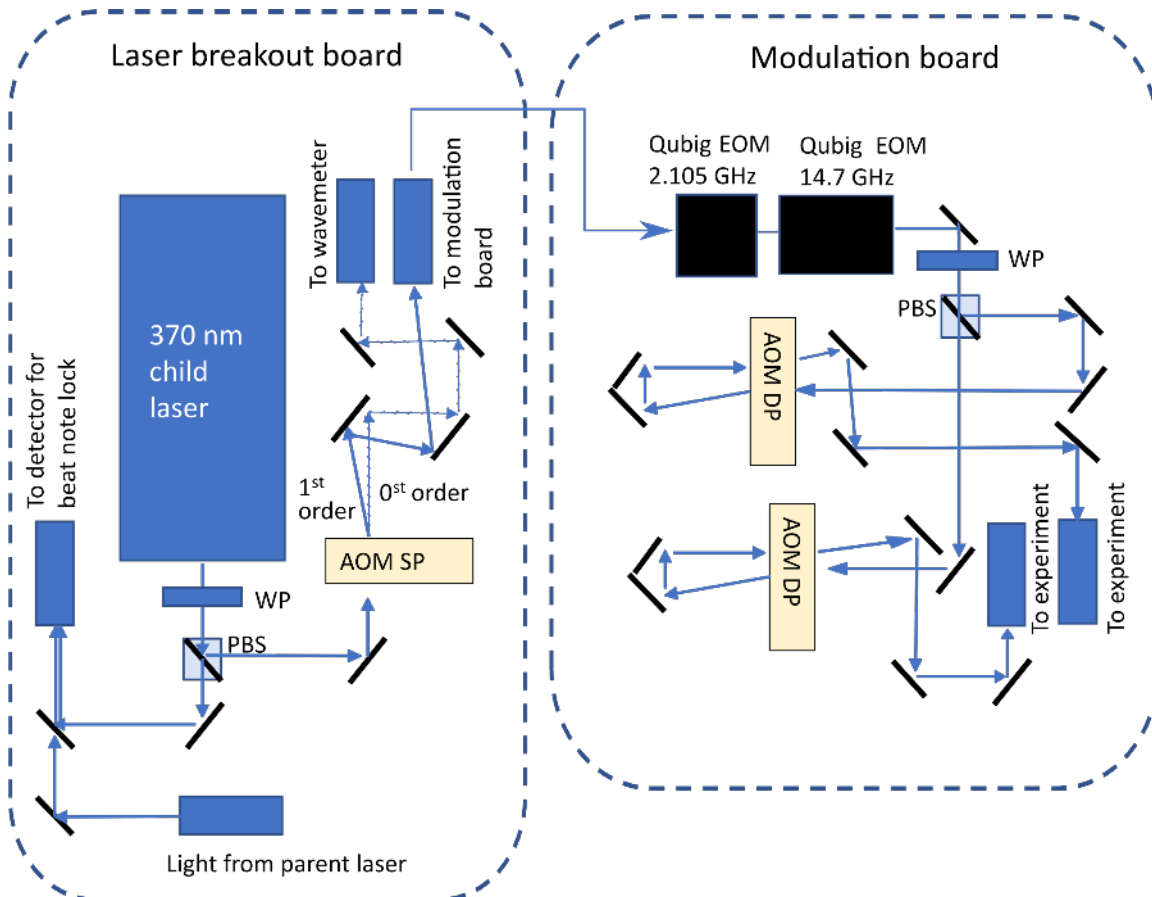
Laser breakout board

Modulation board

To wavemeter

To modulation board

370 nm child laser

To detector for beat note lock

1$^{st}$ order

0$^{st}$ order

AOM SP

WP

PBS

Light from parent laser

Qubig EOM 2.105 GHz

Qubig EOM 14.7 GHz

WP

PBS

AOM DP

AOM DP

To experiment

To experiment